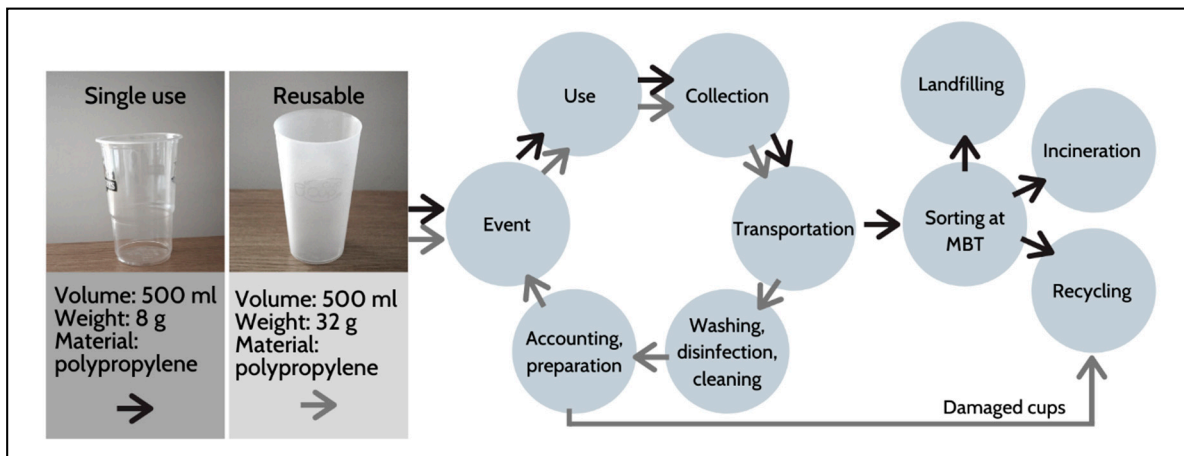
Single use

Volume: 500 ml
Weight: 8 g
Material: polypropylene

Reusable

Volume: 500 ml
Weight: 32 g
Material: polypropylene

Use

Collection

Event

Transportation

Washing, disinfection, cleaning

Accounting, preparation

Landfilling

Incineration

Sorting at MBT

Recycling

Damaged cups